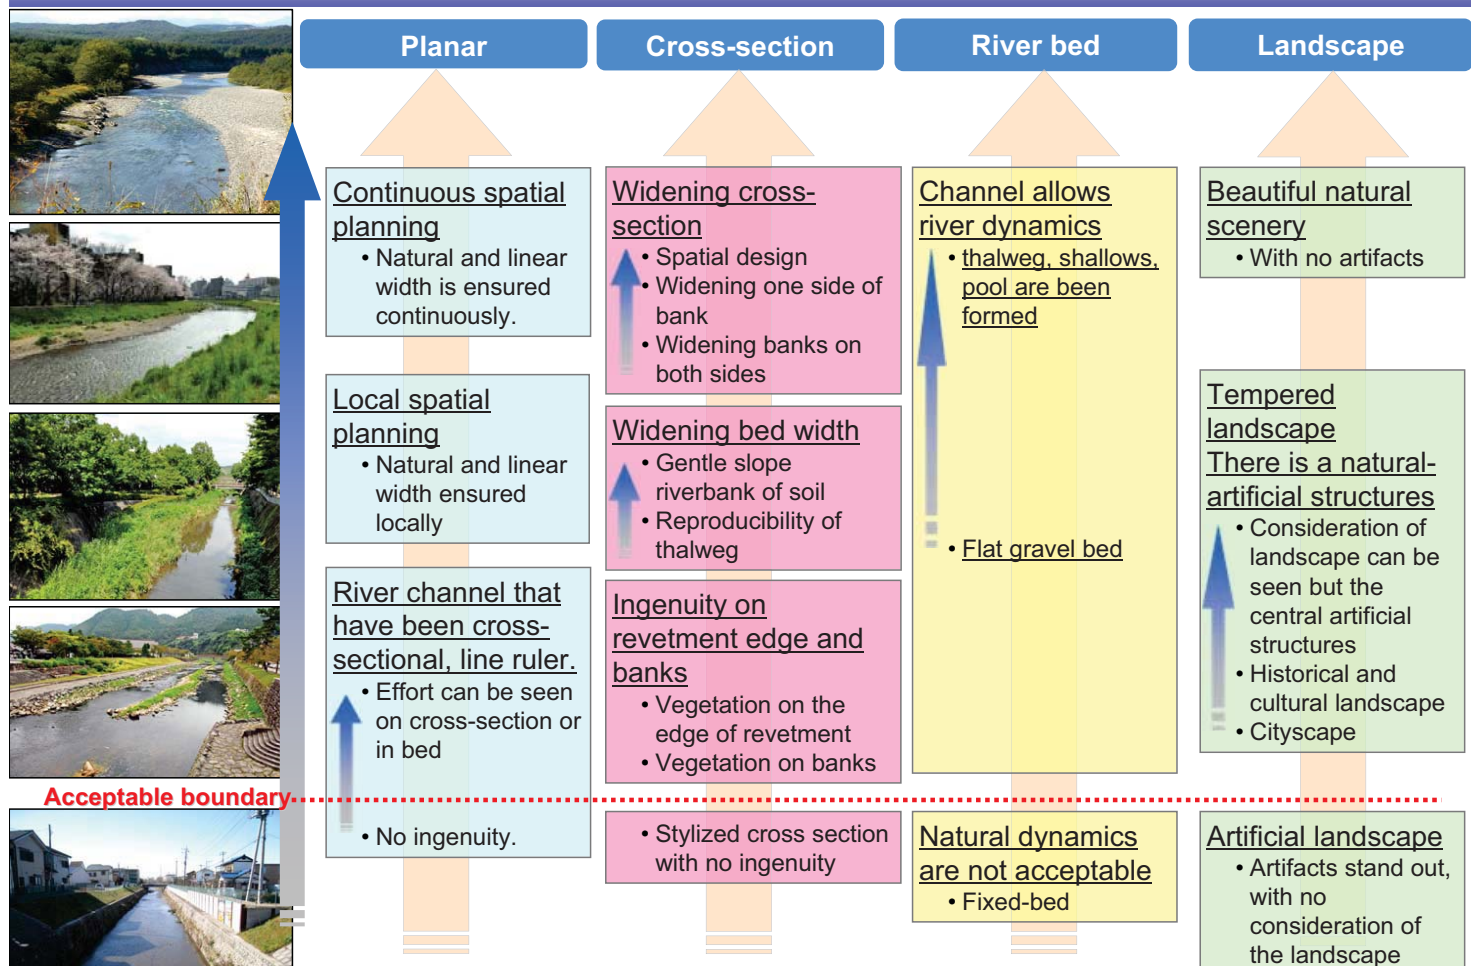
Planar

Cross-section

River bed

Landscape

Continuous spatial planning
• Natural and linear width is ensured continuously.

Local spatial planning
• Natural and linear width ensured locally

River channel that have been cross-sectional, line ruler.
• Effort can be seen on cross-section or in bed

• No ingenuity.

Widening cross-section
• Spatial design
• Widening one side of bank
• Widening banks on both sides

Widening bed width
• Gentle slope riverbank of soil
• Reproducibility of thalweg

Ingenuity on revetment edge and banks
• Vegetation on the edge of revetment
• Vegetation on banks

• Stylized cross section with no ingenuity

Channel allows river dynamics
• thalweg, shallows, pool are been formed

• Flat gravel bed

Natural dynamics are not acceptable
• Fixed-bed

Beautiful natural scenery
• With no artifacts

Tempered landscape
There is a natural-artificial structures
• Consideration of landscape can be seen but the central artificial structures
• Historical and cultural landscape
• Cityscape

Artificial landscape
• Artifacts stand out, with no consideration of the landscape

Acceptable boundary